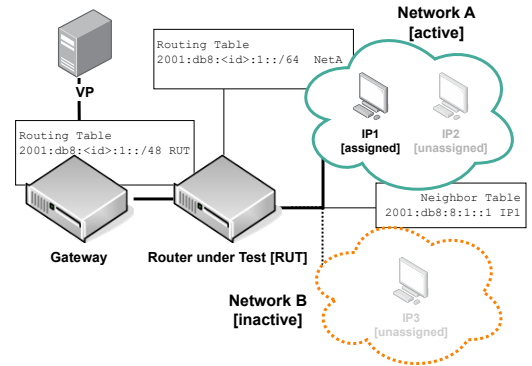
VP

Routing Table
2001:db8:<id>:1::/48 RUT

Routing Table
2001:db8:<id>:1::/64 NetA

Network A
[active]

IP1
[assigned]

IP2
[unassigned]

Neighbor Table
2001:db8:8:1::1 IP1

Gateway

Router under Test [RUT]

Network B
[inactive]

IP3
[unassigned]